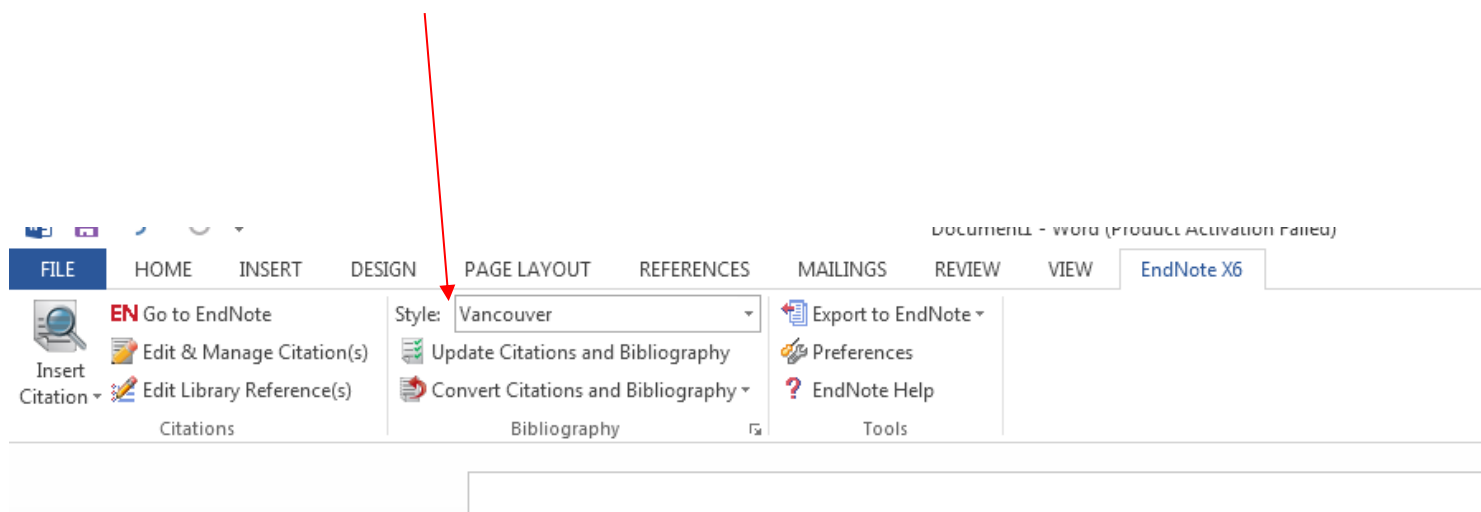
Document1 - Word (Product Activation Failed)

FILE HOME INSERT DESIGN PAGE LAYOUT REFERENCES MAILINGS REVIEW VIEW EndNote X6

Insert Citation

EN Go to EndNote
Edit & Manage Citation(s)
Edit Library Reference(s)

Citations

Style: Vancouver
Update Citations and Bibliography
Convert Citations and Bibliography

Bibliography

Export to EndNote
Preferences
EndNote Help

Tools